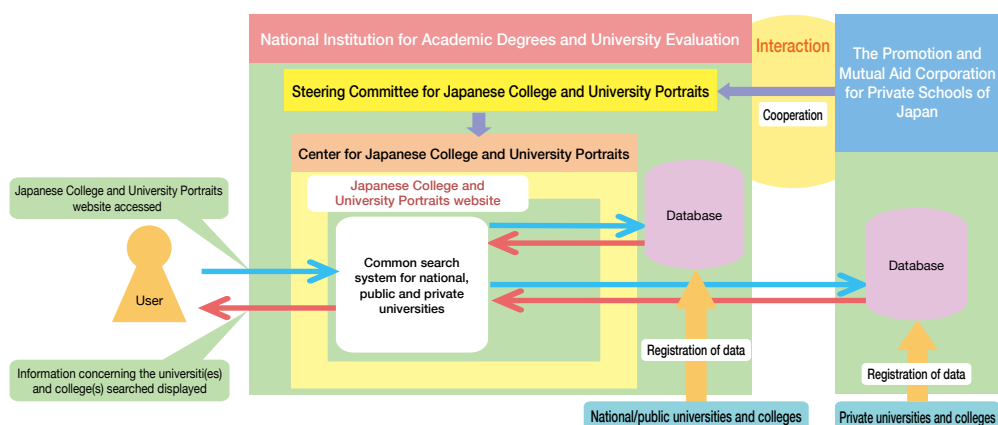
National Institution for Academic Degrees and University Evaluation

Interaction

The Promotion and Mutual Aid Corporation for Private Schools of Japan

Steering Committee for Japanese College and University Portraits

Cooperation

Center for Japanese College and University Portraits

Japanese College and University Portraits website

Database

Database

Japanese College and University Portraits website accessed

User

Common search system for national, public and private universities

Information concerning the universiti(es) and college(s) searched displayed

Registration of data

Registration of data

National/public universities and colleges

Private universities and colleges